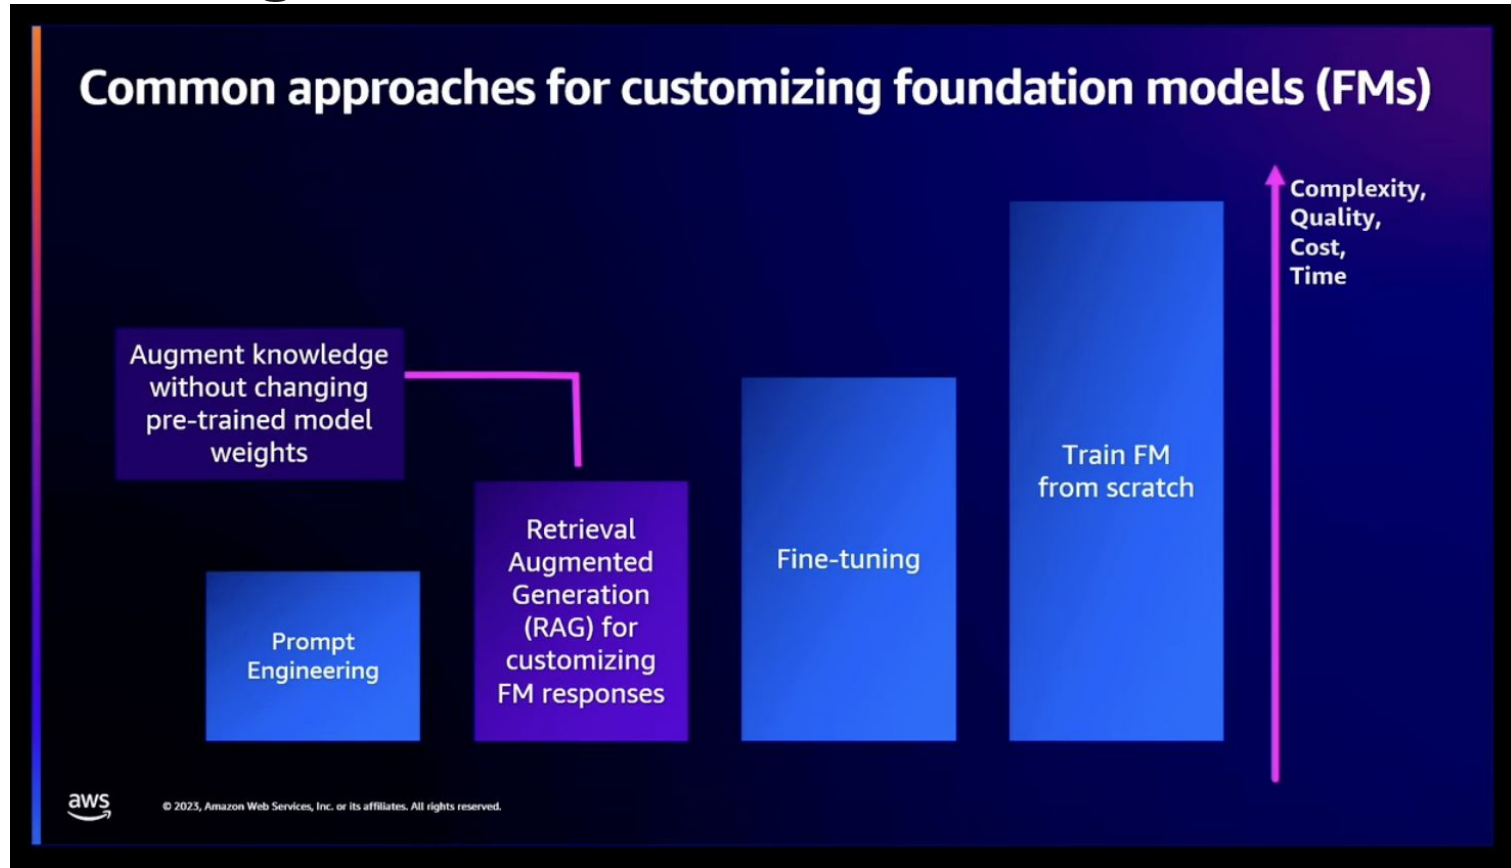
Common approaches for customizing foundation models (FMs)

Complexity, Quality, Cost, Time

Augment knowledge without changing pre-trained model weights

Prompt Engineering

Retrieval Augmented Generation (RAG) for customizing FM responses

Fine-tuning

Train FM from scratch

aws

© 2023, Amazon Web Services, Inc. or its affiliates. All rights reserved.